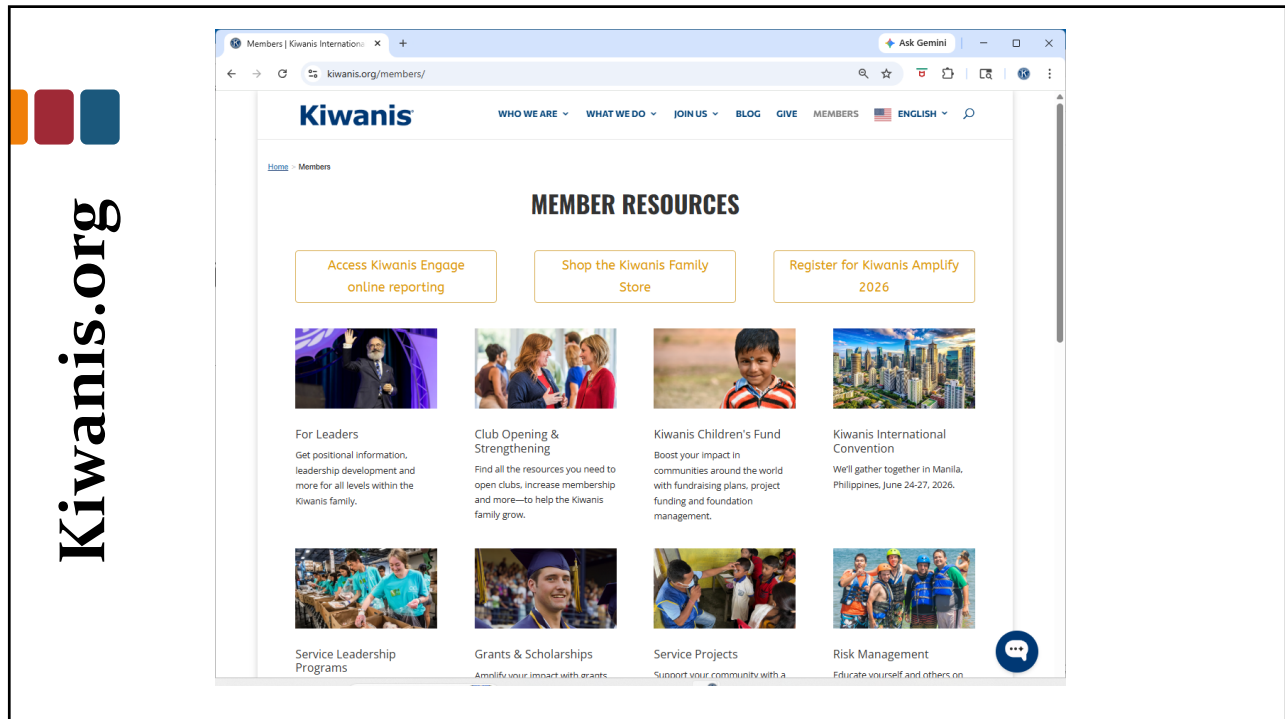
Kiwanis.org

Members | Kiwanis Internationa ×

Ask Gemini

kiwanis.org/members/

Kiwanis

WHO WE ARE WHAT WE DO JOIN US BLOG GIVE MEMBERS ENGLISH

Home > Members

MEMBER RESOURCES

Access Kiwanis Engage online reporting

Shop the Kiwanis Family Store

Register for Kiwanis Amplify 2026

For Leaders

Get positional information, leadership development and more for all levels within the Kiwanis family.

Club Opening & Strengthening

Find all the resources you need to open clubs, increase membership and more—to help the Kiwanis family grow.

Kiwanis Children's Fund

Boost your impact in communities around the world with fundraising plans, project funding and foundation management.

Kiwanis International Convention

We'll gather together in Manila, Philippines, June 24-27, 2026.

Service Leadership Programs

Grants & Scholarships

Amplify your impact with grants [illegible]

Service Projects

Support your community with a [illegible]

Risk Management

Educate yourself and others on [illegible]